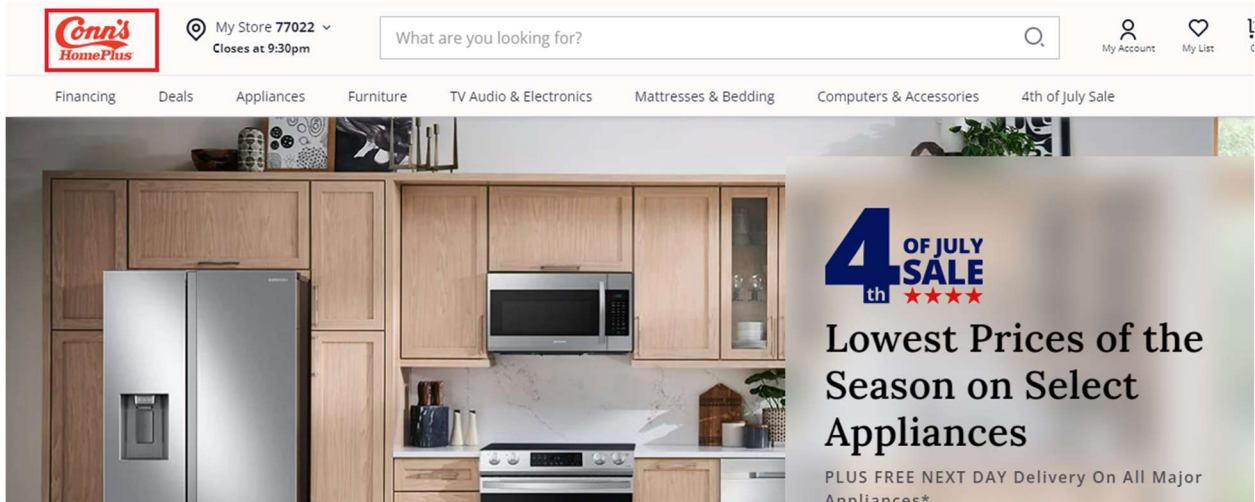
Conn's HomePlus

My Store 77022
Closes at 9:30pm

What are you looking for?

My Account My List

Financing Deals Appliances Furniture TV Audio & Electronics Mattresses & Bedding Computers & Accessories 4th of July Sale

4th OF JULY SALE

Lowest Prices of the Season on Select Appliances

PLUS FREE NEXT DAY Delivery On All Major Appliances*